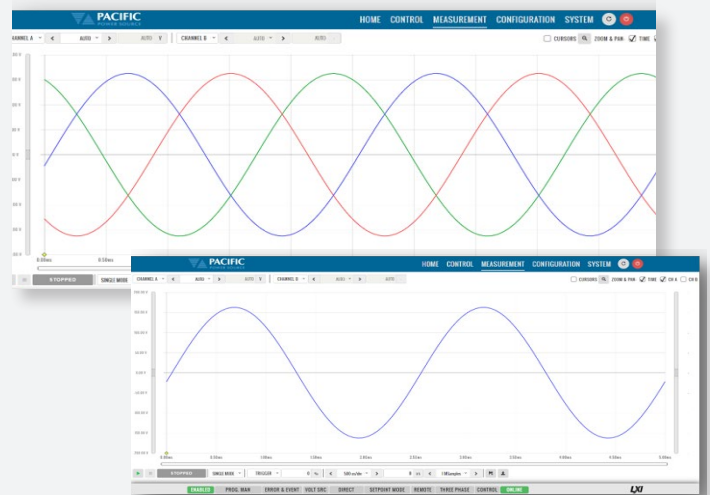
PACIFIC POWER SOURCE

HOME CONTROL MEASUREMENT CONFIGURATION SYSTEM

CHANNEL A AUTO AUTO V CHANNEL B AUTO AUTO

CURSORS ZOOM & PAN TIME

0.00ms 0.50ms

STOPPED SINGLE MODE

PACIFIC POWER SOURCE

HOME CONTROL MEASUREMENT CONFIGURATION SYSTEM

CHANNEL A AUTO AUTO V CHANNEL B AUTO AUTO

CURSORS ZOOM & PAN TIME CH A CH B

0.00 V

0.00ms 0.50ms 1.00ms 1.50ms 2.00ms 2.50ms 3.00ms 3.50ms 4.00ms 4.50ms 5.00ms

STOPPED SINGLE MODE TRIGGER 0 % 500 us/div 0 1 MSamples

ENABLED PROG. MAN ERROR & EVENT VOLT SRC DIRECT SETPOINT MODE REMOTE THREE PHASE CONTROL ONLINE

LXI